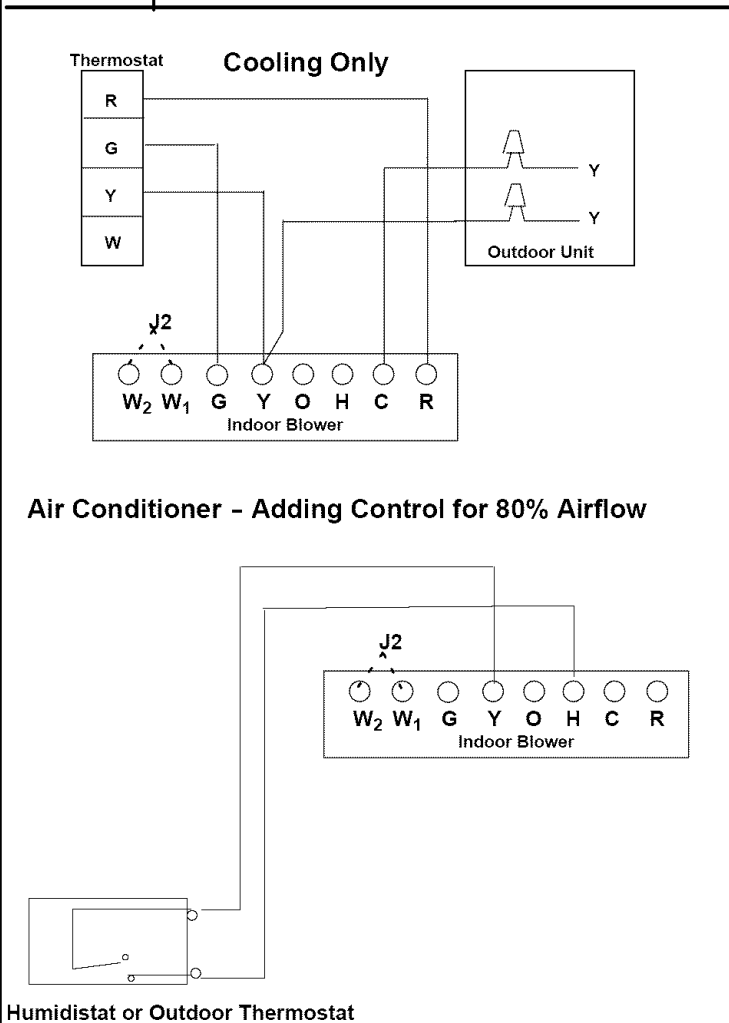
Thermostat

Cooling Only

R
G
Y
W

Y
Y
Outdoor Unit

J2

$W_2$ $W_1$ G Y O H C R
Indoor Blower

Air Conditioner - Adding Control for 80% Airflow

J2

$W_2$ $W_1$ G Y O H C R
Indoor Blower

Humidistat or Outdoor Thermostat